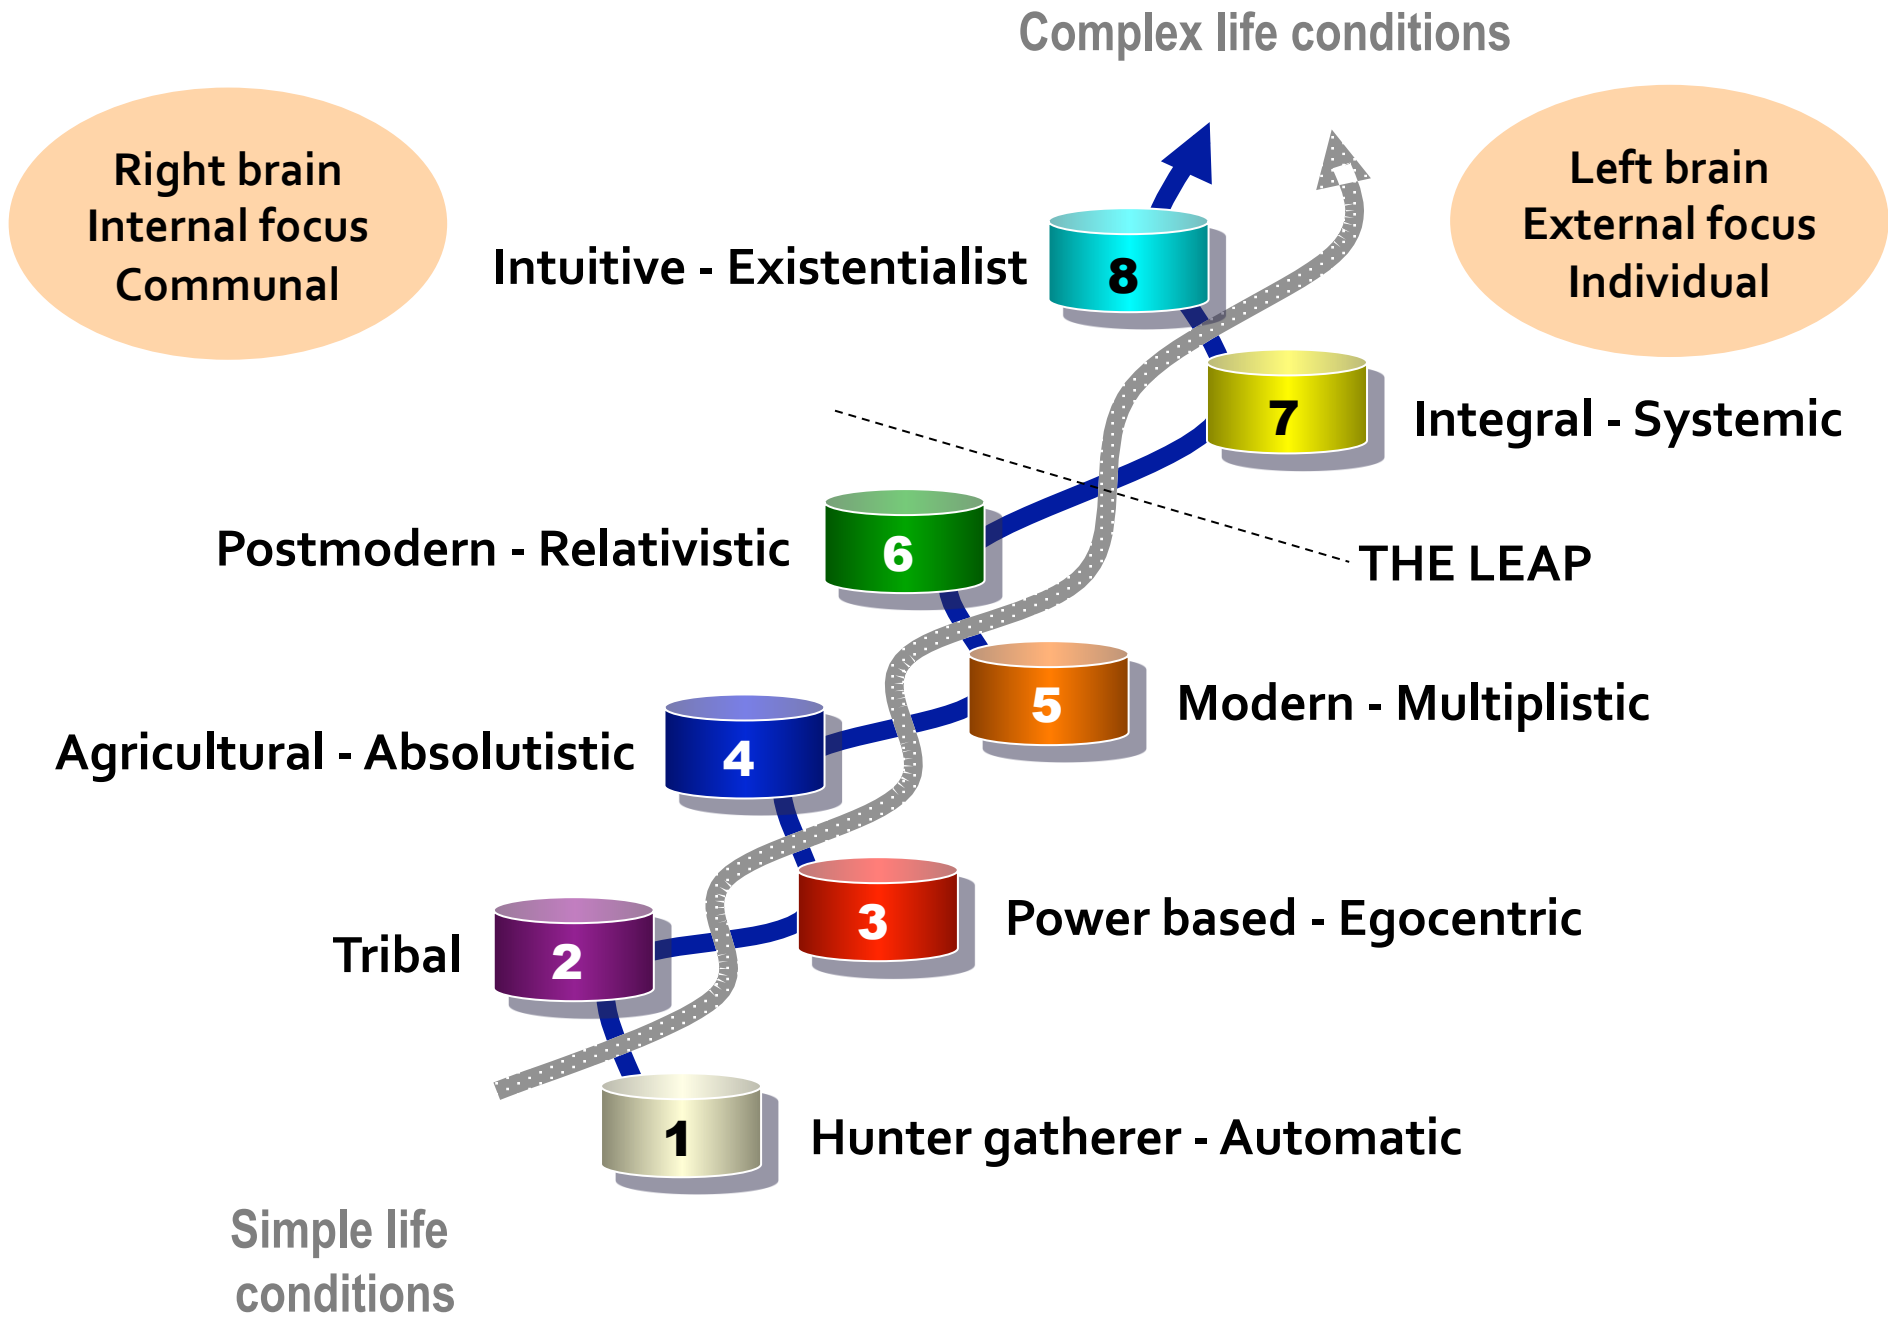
Complex life conditions

Right brain
Internal focus
Communal

Left brain
External focus
Individual

Intuitive - Existentialist

8

7

Integral - Systemic

Postmodern - Relativistic

6

THE LEAP

5

Modern - Multiplistic

Agricultural - Absolutistic

4

3

Power based - Egocentric

Tribal

2

1

Hunter gatherer - Automatic

Simple life conditions